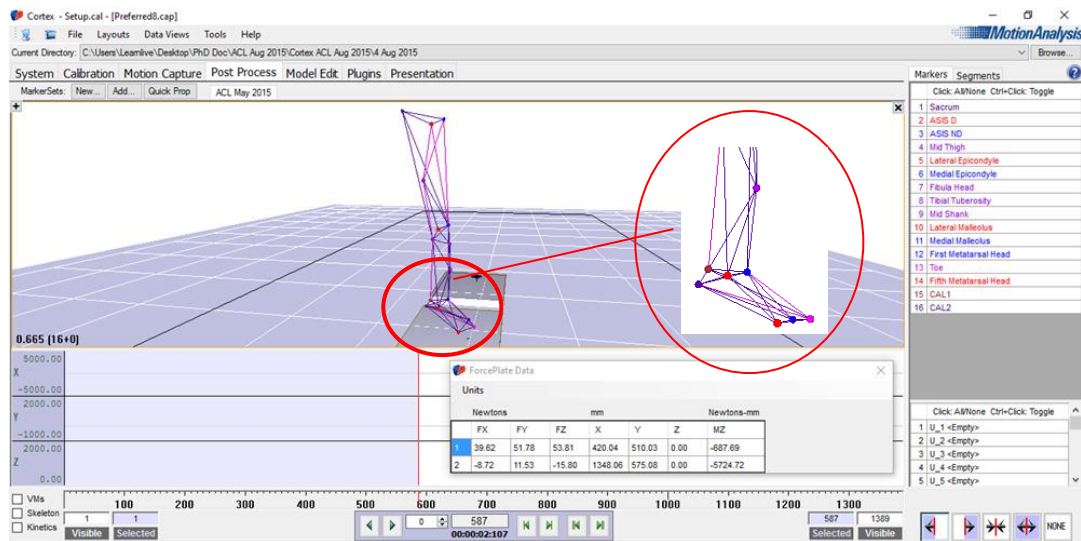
Cortex - Setup.cal - [Preferred8.cap]

File Layouts Data Views Tools Help

MotionAnalysis

Current Directory: C:\Users\Learnlive\Desktop\PhD Doc\ACL Aug 2015\Cortex ACL Aug 2015\4 Aug 2015

Browse...

System Calibration Motion Capture Post Process Model Edit Plugins Presentation

MarkerSets: New... Add... Quick Prop ACL May 2015

0.665 (16+0)

5000.00
X
-5000.00
2000.00
Y
-1000.00
2000.00
Z
0.00

ForcePlate Data

Units

| | Newtons | | | mm | | | Newtons-mm |
|---|---|---|---|---|---|---|---|
| | FX | FY | FZ | X | Y | Z | MZ |
| 1 | 39.62 | 51.78 | 53.81 | 420.04 | 510.03 | 0.00 | -687.69 |
| 2 | -8.72 | 11.53 | -15.80 | 1348.06 | 575.08 | 0.00 | -5724.72 |

Markers Segments

Click: All/None Ctrl+Click: Toggle

1 Sacrum
2 ASIS D
3 ASIS ND
4 Mid Thigh
5 Lateral Epicondyle
6 Medial Epicondyle
7 Fibula Head
8 Tibial Tuberosity
9 Mid Shank
10 Lateral Malleolus
11 Medial Malleolus
12 First Metatarsal Head
13 Toe
14 Fifth Metatarsal Head
15 CAL1
16 CAL2

Click: All/None Ctrl+Click: Toggle

1 U_1 <Empty>
2 U_2 <Empty>
3 U_3 <Empty>
4 U_4 <Empty>
5 U_5 <Empty>

VMs
Skeleton
Kinetics

100 200 300 400 500 600 700 800 900 1000 1100 1200 1300

1 1
Visible Selected

0 587
00:00:02:107

587 1389
Selected Visible

NONE